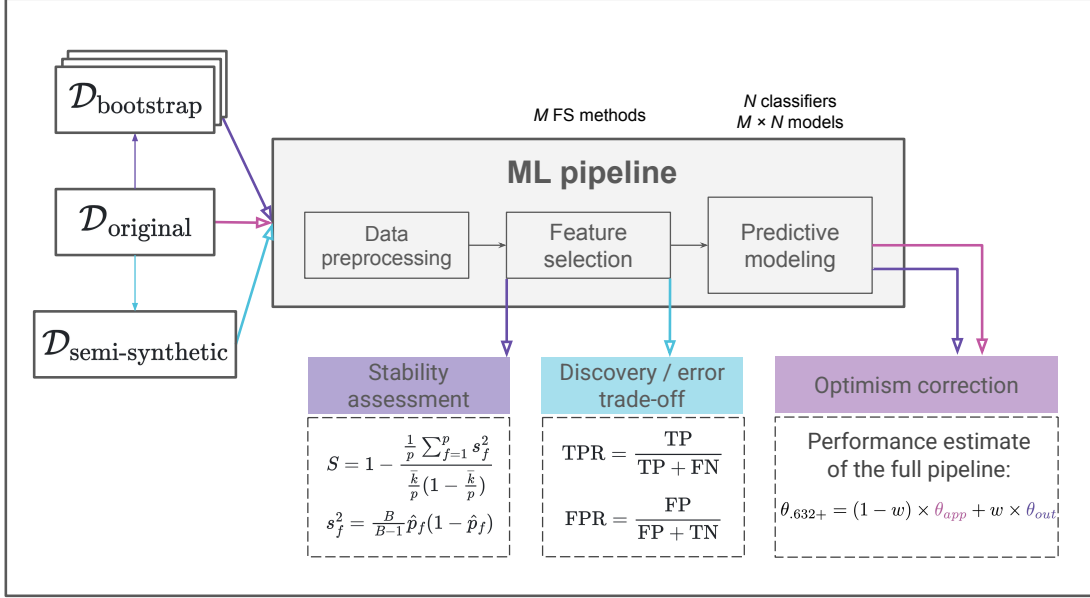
$\mathcal{D}_{\text{bootstrap}}$

$\mathcal{D}_{\text{original}}$

$\mathcal{D}_{\text{semi-synthetic}}$

*M* FS methods

*N* classifiers
*M* × *N* models

ML pipeline

Data preprocessing

Feature selection

Predictive modeling

Stability assessment

$S = 1 - \frac{\frac{1}{p}\sum_{f=1}^{p} s_f^2}{\frac{\bar{k}}{p}(1-\frac{\bar{k}}{p})}$

$s_f^2 = \frac{B}{B-1}\hat{p}_f(1-\hat{p}_f)$

Discovery / error trade-off

$\text{TPR} = \frac{\text{TP}}{\text{TP}+\text{FN}}$

$\text{FPR} = \frac{\text{FP}}{\text{FP}+\text{TN}}$

Optimism correction

Performance estimate of the full pipeline:

$\theta_{.632+} = (1-w) \times \theta_{app} + w \times \theta_{out}$